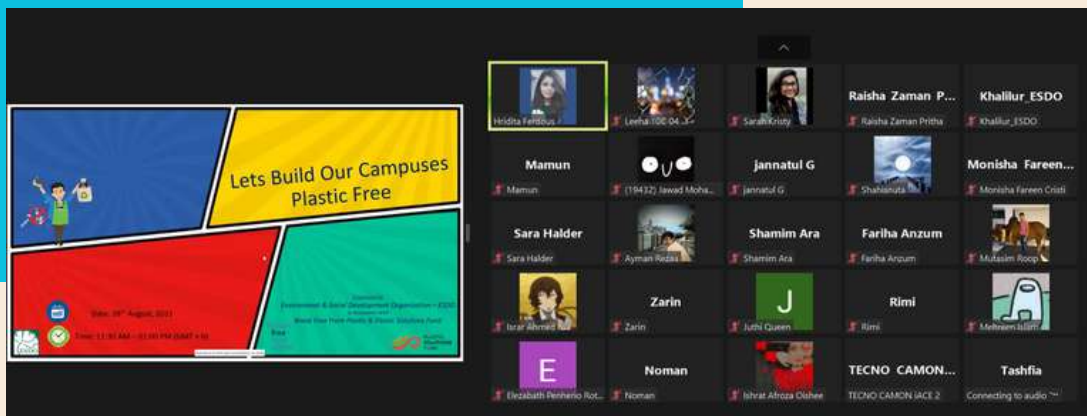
Lets Build Our Campuses Plastic Free

Date: 26th August, 2021

Time: 11:30 AM – 01:00 PM (GMT +6)

Organized by
Environment & Social Development Organization – ESDO
in association with
Break Free From Plastic & Plastic Solutions Fund

Hridita Ferdous

Leeha 10C 04 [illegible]

Sarah Kristy

Raisha Zaman P...
Raisha Zaman Pritha

Khalilur_ESDO
Khalilur_ESDO

Mamun
Mamun

(19432) Jawad Moha...

jannatul G
jannatul G

Shahisnuta

Monisha Fareen...
Monisha Fareen Cristi

Sara Halder
Sara Halder

Ayman Redas

Shamim Ara
Shamim Ara

Fariha Anzum
Fariha Anzum

Mutasim Roop

Israr Ahmed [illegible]

Zarin
Zarin

J
Juthi Queen

Rimi
Rimi

Mehreen Islam

E
Elezabath Penherio Rot...

Noman
Noman

Ishrat Afroza Oishee

TECNO CAMON...
TECNO CAMON iACE 2

Tashfia
Connecting to audio